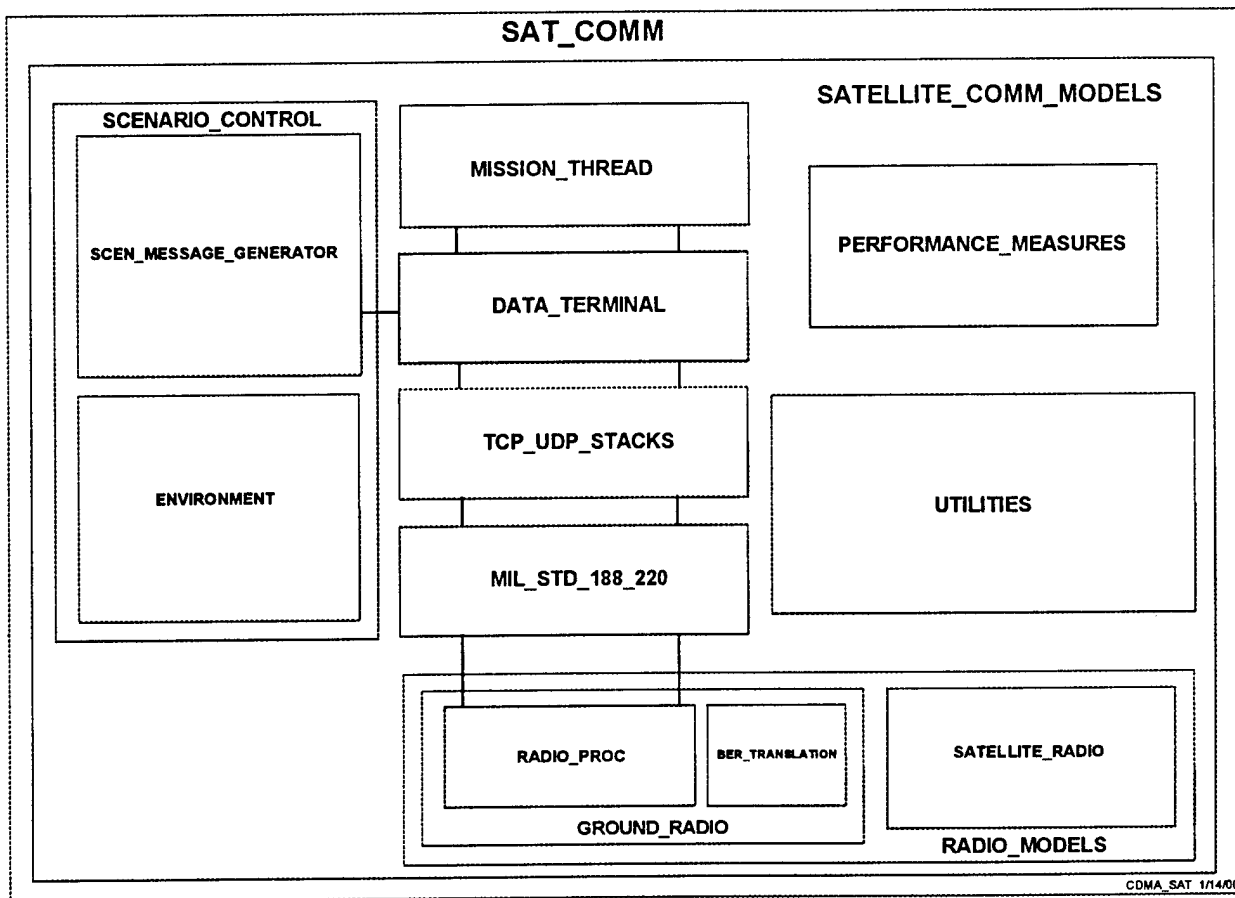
SAT_COMM

SATELLITE_COMM_MODELS

SCENARIO_CONTROL

SCEN_MESSAGE_GENERATOR

ENVIRONMENT

MISSION_THREAD

DATA_TERMINAL

TCP_UDP_STACKS

MIL_STD_188_220

PERFORMANCE_MEASURES

UTILITIES

RADIO_PROC

BER_TRANSLATION

GROUND_RADIO

SATELLITE_RADIO

RADIO_MODELS

CDMA_SAT 1/14/0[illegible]